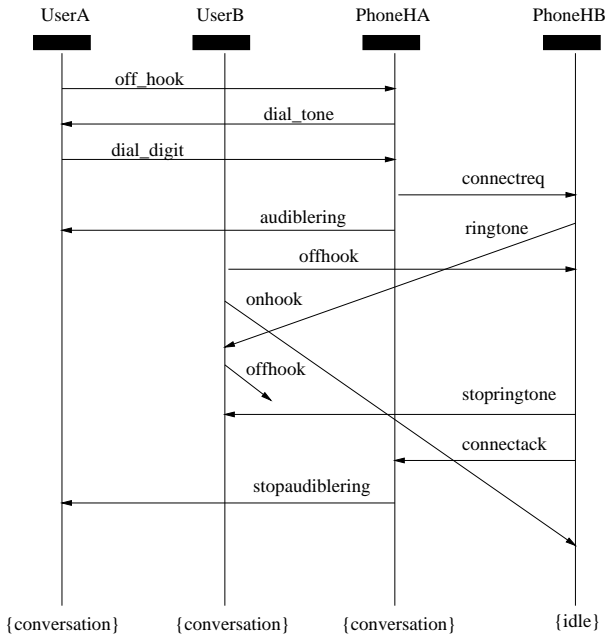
UserA UserB PhoneHA PhoneHB

off_hook

dial_tone

dial_digit

connectreq

audiblering

ringtone

offhook

onhook

offhook

stopringtone

connectack

stopaudiblering

{conversation} {conversation} {conversation} {idle}